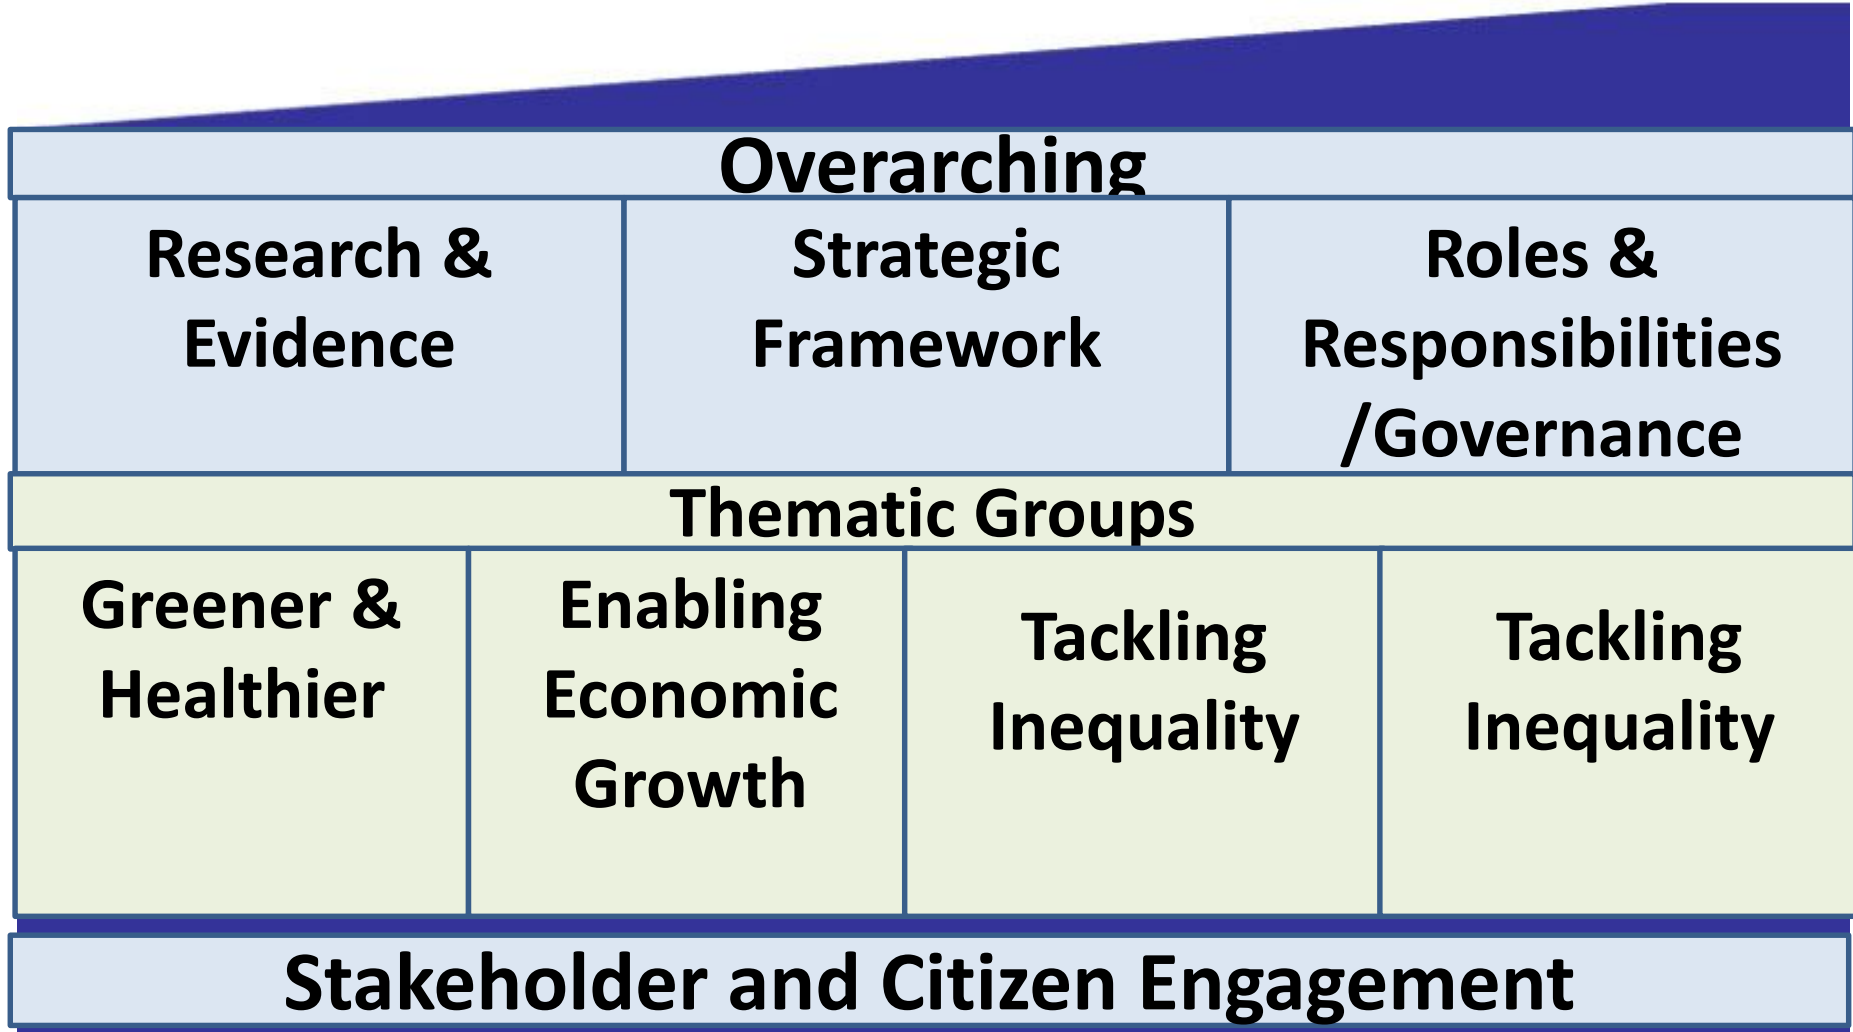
Overarching

Research & Evidence

Strategic Framework

Roles & Responsibilities /Governance

Thematic Groups

Greener & Healthier

Enabling Economic Growth

Tackling Inequality

Tackling Inequality

Stakeholder and Citizen Engagement